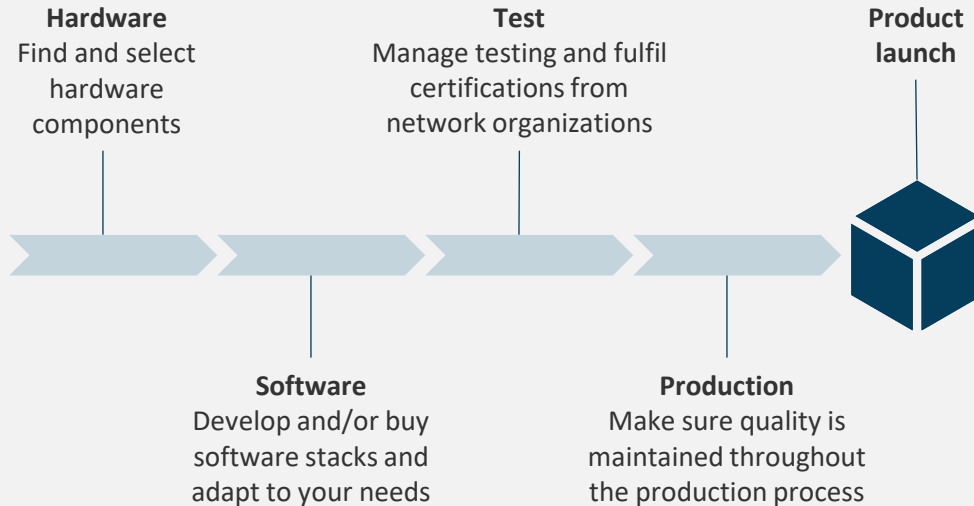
**Hardware**
Find and select hardware components

**Test**
Manage testing and fulfil certifications from network organizations

**Product launch**

**Software**
Develop and/or buy software stacks and adapt to your needs

**Production**
Make sure quality is maintained throughout the production process